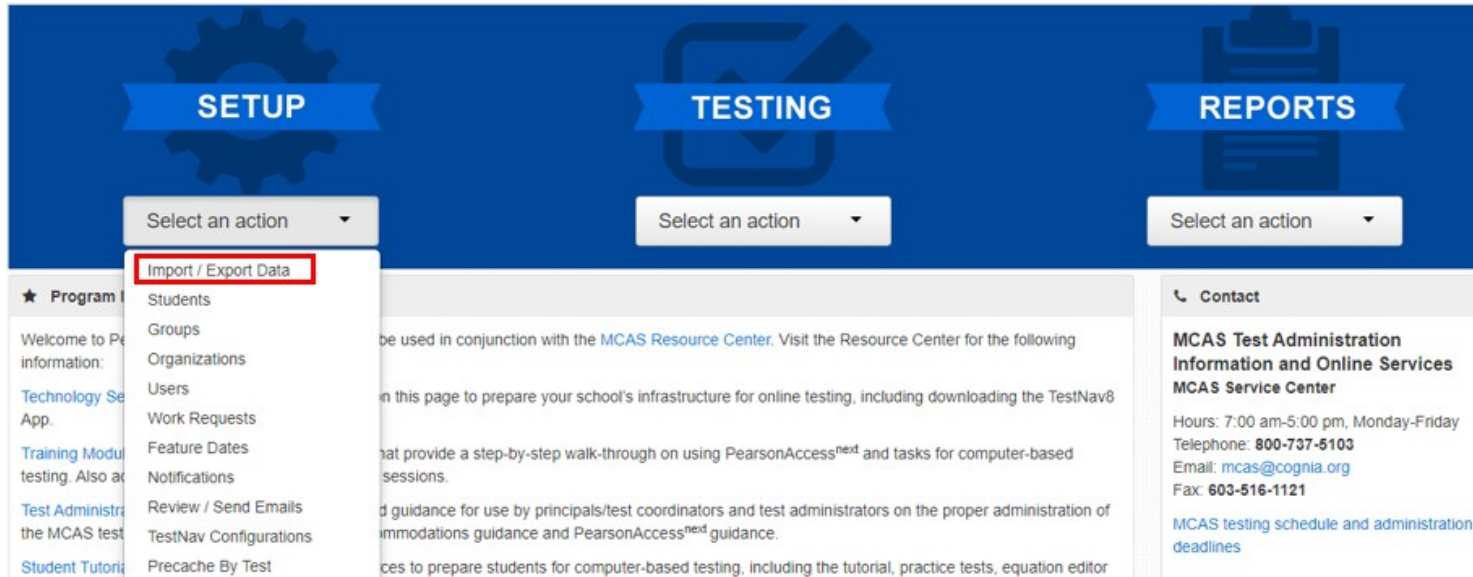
SETUP

TESTING

REPORTS

Select an action

Select an action

Select an action

Import / Export Data
Students
Groups
Organizations
Users
Work Requests
Feature Dates
Notifications
Review / Send Emails
TestNav Configurations
Precache By Test

Program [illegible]

Welcome to Pe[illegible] be used in conjunction with the MCAS Resource Center. Visit the Resource Center for the following information:

Technology Se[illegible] n this page to prepare your school's infrastructure for online testing, including downloading the TestNav8 App.

Training Modul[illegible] hat provide a step-by-step walk-through on using PearsonAccess$^{next}$ and tasks for computer-based testing. Also a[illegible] sessions.

Test Administra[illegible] d guidance for use by principals/test coordinators and test administrators on the proper administration of the MCAS test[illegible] mmodations guidance and PearsonAccess$^{next}$ guidance.

Student Tutoria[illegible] ces to prepare students for computer-based testing, including the tutorial, practice tests, equation editor

Contact

MCAS Test Administration Information and Online Services
MCAS Service Center

Hours: 7:00 am-5:00 pm, Monday-Friday
Telephone: 800-737-5103
Email: mcas@cognia.org
Fax: 603-516-1121

MCAS testing schedule and administration deadlines